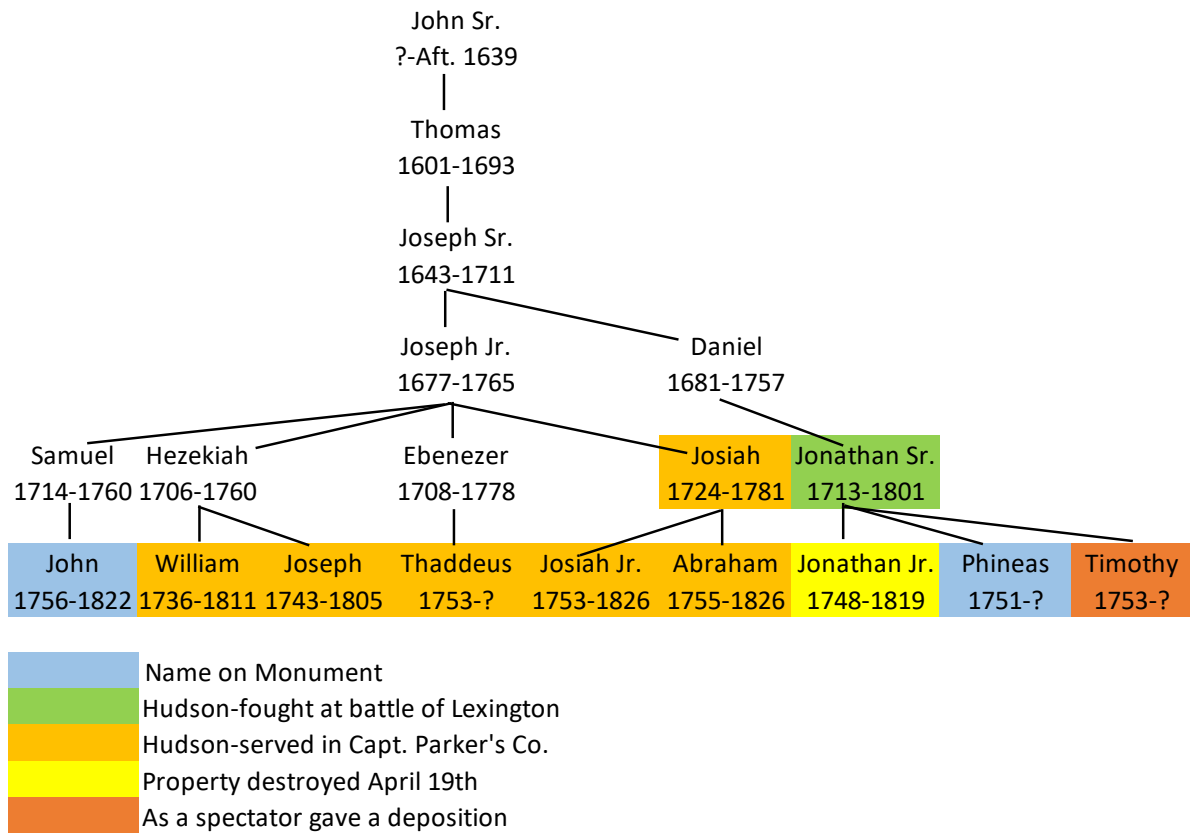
John Sr.
?-Aft. 1639

Thomas
1601-1693

Joseph Sr.
1643-1711

Joseph Jr.
1677-1765

Daniel
1681-1757

Samuel
1714-1760

Hezekiah
1706-1760

Ebenezer
1708-1778

Josiah
1724-1781

Jonathan Sr.
1713-1801

John
1756-1822

William
1736-1811

Joseph
1743-1805

Thaddeus
1753-?

Josiah Jr.
1753-1826

Abraham
1755-1826

Jonathan Jr.
1748-1819

Phineas
1751-?

Timothy
1753-?

Name on Monument
Hudson-fought at battle of Lexington
Hudson-served in Capt. Parker's Co.
Property destroyed April 19th
As a spectator gave a deposition